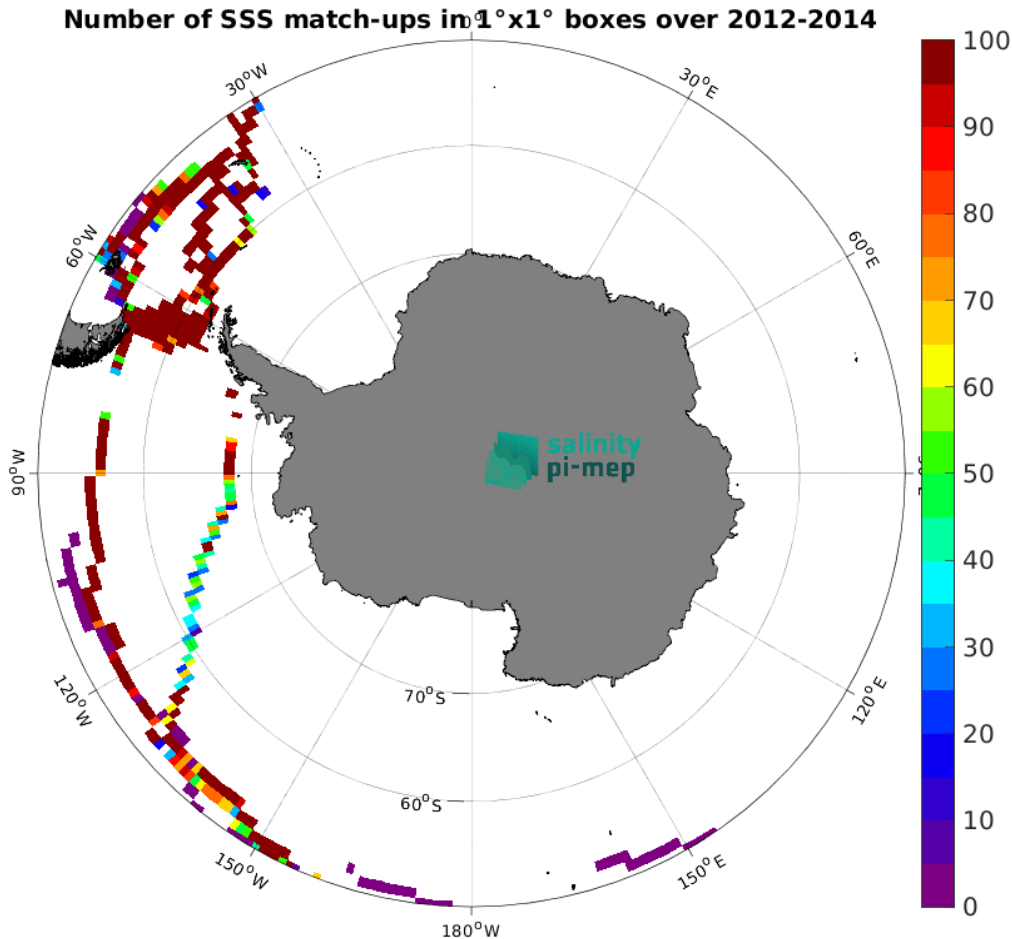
Number of SSS match-ups in 1°x1° boxes over 2012-2014

$30^oW$
$0^o$
$30^oE$
$60^oW$
$60^oE$
$90^oW$
$90^oE$
$120^oW$
$120^oE$
$150^oW$
$150^oE$
$180^oW$
$70^oS$
$60^oS$

salinity
pi-mep

100
90
80
70
60
50
40
30
20
10
0